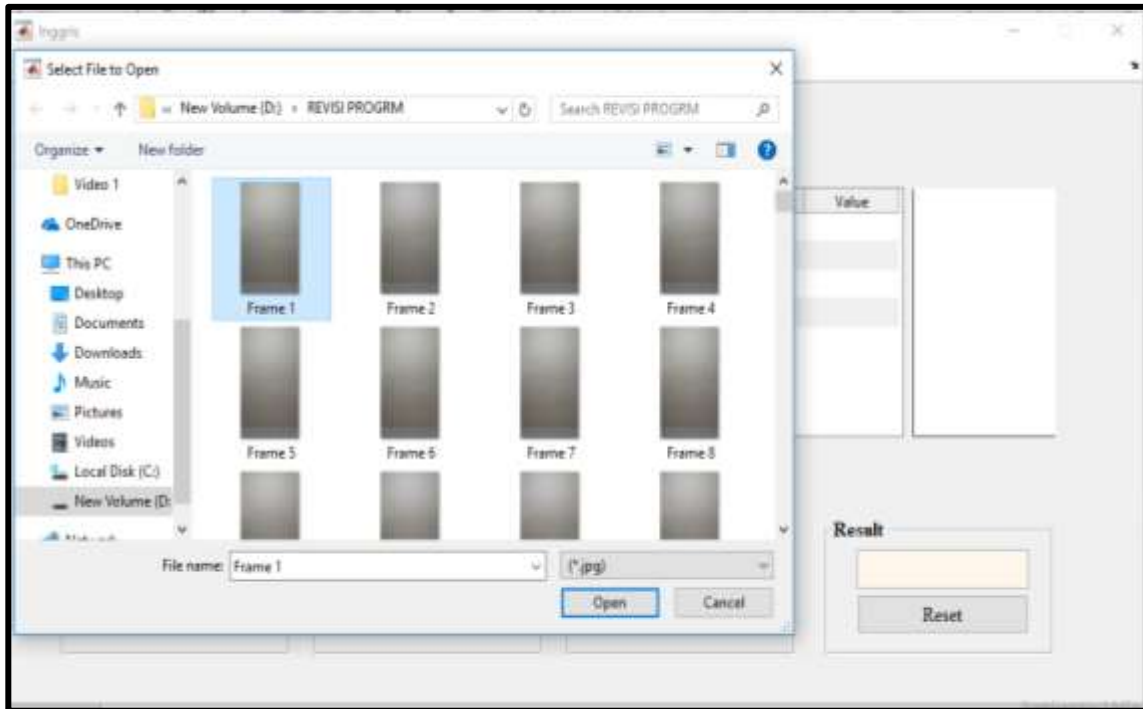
hggris

Select File to Open

« New Volume (D:) › REVISI PROGRM

Search REVISI PROGRM

Organize ▾ New folder

Video 1
OneDrive
This PC
Desktop
Documents
Downloads
Music
Pictures
Videos
Local Disk (C:)
New Volume (D:
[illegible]

Frame 1
Frame 2
Frame 3
Frame 4
Frame 5
Frame 6
Frame 7
Frame 8

File name: Frame 1

(*.jpg)

Open
Cancel

Value

Result

Reset